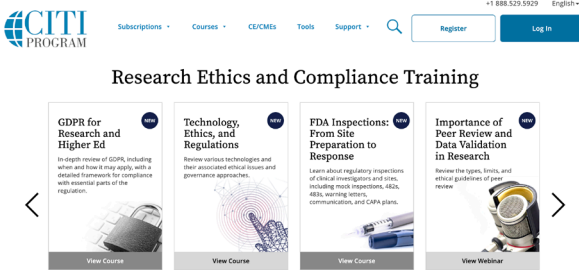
+1 888.529.5929 English

CITI PROGRAM

Subscriptions Courses CE/CMEs Tools Support

Register

Log In

Research Ethics and Compliance Training

NEW
GDPR for Research and Higher Ed
In-depth review of GDPR, including when and how it may apply, with a detailed framework for compliance with essential parts of the regulation.
View Course

NEW
Technology, Ethics, and Regulations
Review various technologies and their associated ethical issues and governance approaches.
View Course

NEW
FDA Inspections: From Site Preparation to Response
Learn about regulatory inspections of clinical investigators and sites, including mock inspections, 482s, 483s, warning letters, communication, and CAPA plans.
View Course

NEW
Importance of Peer Review and Data Validation in Research
Review the types, limits, and ethical guidelines of peer review
View Webinar